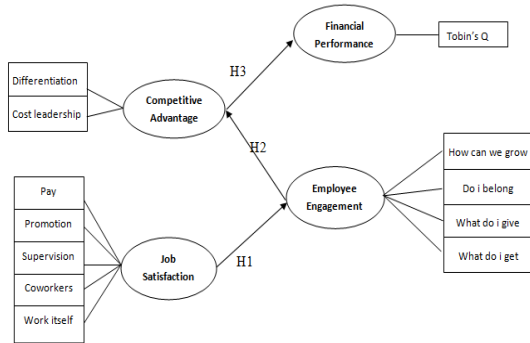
Financial Performance

Tobin's Q

H3

Differentiation

Cost leadership

Competitive Advantage

H2

How can we grow

Do i belong

What do i give

What do i get

Employee Engagement

Pay

Promotion

Supervision

Coworkers

Work itself

Job Satisfaction

H1